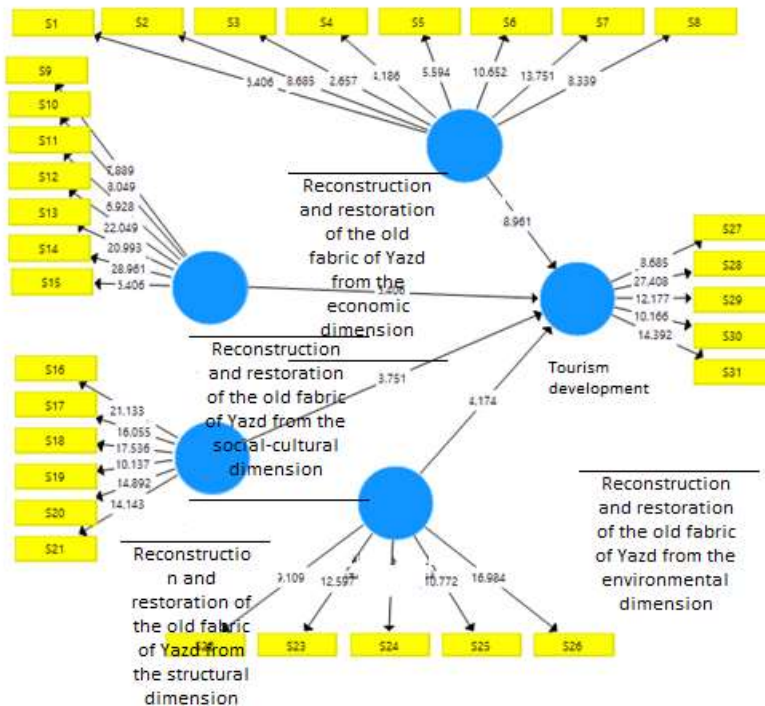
S1
S2
S3
S4
S5
S6
S7
S8
3.406
8.685
2.657
4.186
5.594
10.652
13.751
8.339

S9
S10
S11
S12
S13
S14
S15
7.889
8.049
6.928
22.049
20.993
28.961
3.406

Reconstruction and restoration of the old fabric of Yazd from the economic dimension

8.961
3.406

S27
S28
S29
S30
S31
8.685
27.408
12.177
10.166
14.392

Tourism development

Reconstruction and restoration of the old fabric of Yazd from the social-cultural dimension

3.751
4.174

S16
S17
S18
S19
S20
S21
21.133
16.055
17.536
10.137
14.892
14.143

Reconstruction and restoration of the old fabric of Yazd from the environmental dimension

Reconstruction and restoration of the old fabric of Yazd from the structural dimension

3.109
12.597
10.772
16.984
S22
S23
S24
S25
S26